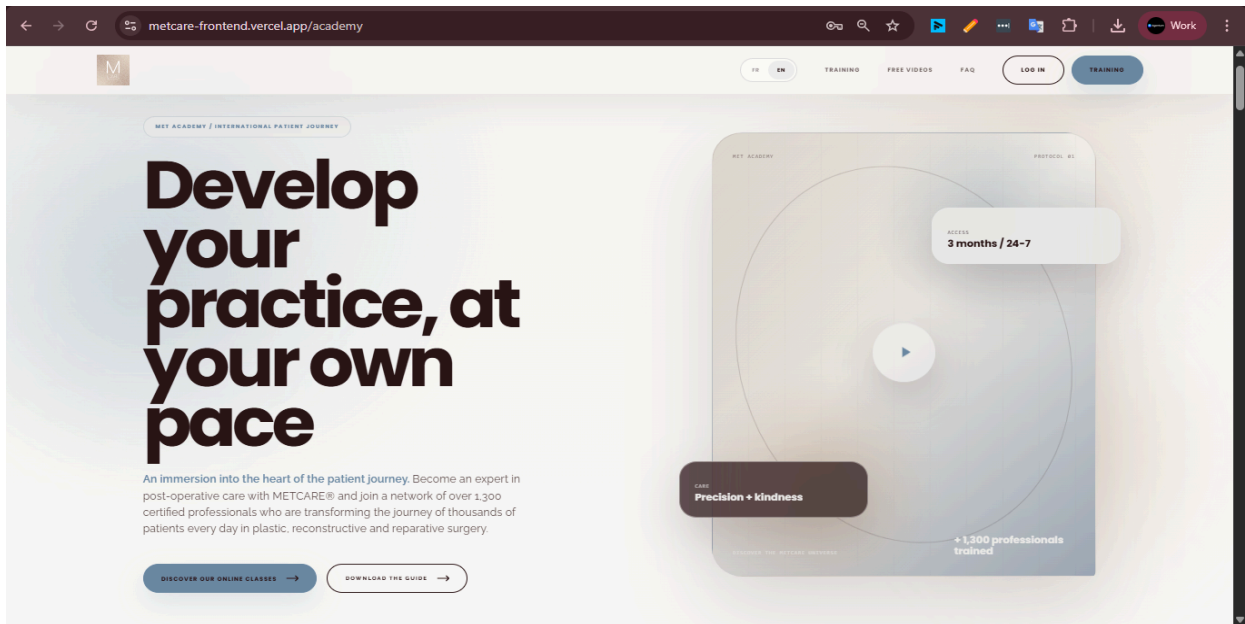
metcare-frontend.vercel.app/academy

Work

M

FR EN

TRAINING

FREE VIDEOS

FAQ

LOG IN

TRAINING

MET ACADEMY / INTERNATIONAL PATIENT JOURNEY

Develop your practice, at your own pace

An immersion into the heart of the patient journey. Become an expert in post-operative care with METCARE® and join a network of over 1,300 certified professionals who are transforming the journey of thousands of patients every day in plastic, reconstructive and reparative surgery.

DISCOVER OUR ONLINE CLASSES

DOWNLOAD THE GUIDE

MET ACADEMY

PROTOCOL 01

ACCESS
3 months / 24-7

CARE
Precision + kindness

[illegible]

+ 1,300 professionals trained